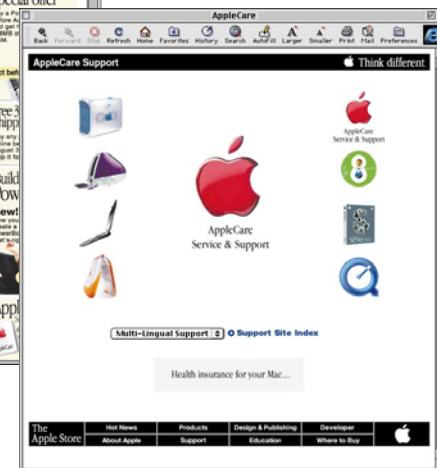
AppleCare

Back Forward Stop Refresh Home Favorites History Search AutoFill Larger Smaller Print Mail Preferences

AppleCare Support

Think different

AppleCare Service & Support

AppleCare Service & Support

Multi-Lingual Support

Support Site Index

Health insurance for your Mac...

The Apple Store

Hot News

Products

Design & Publishing

Developer

About Apple

Support

Education

Where to Buy